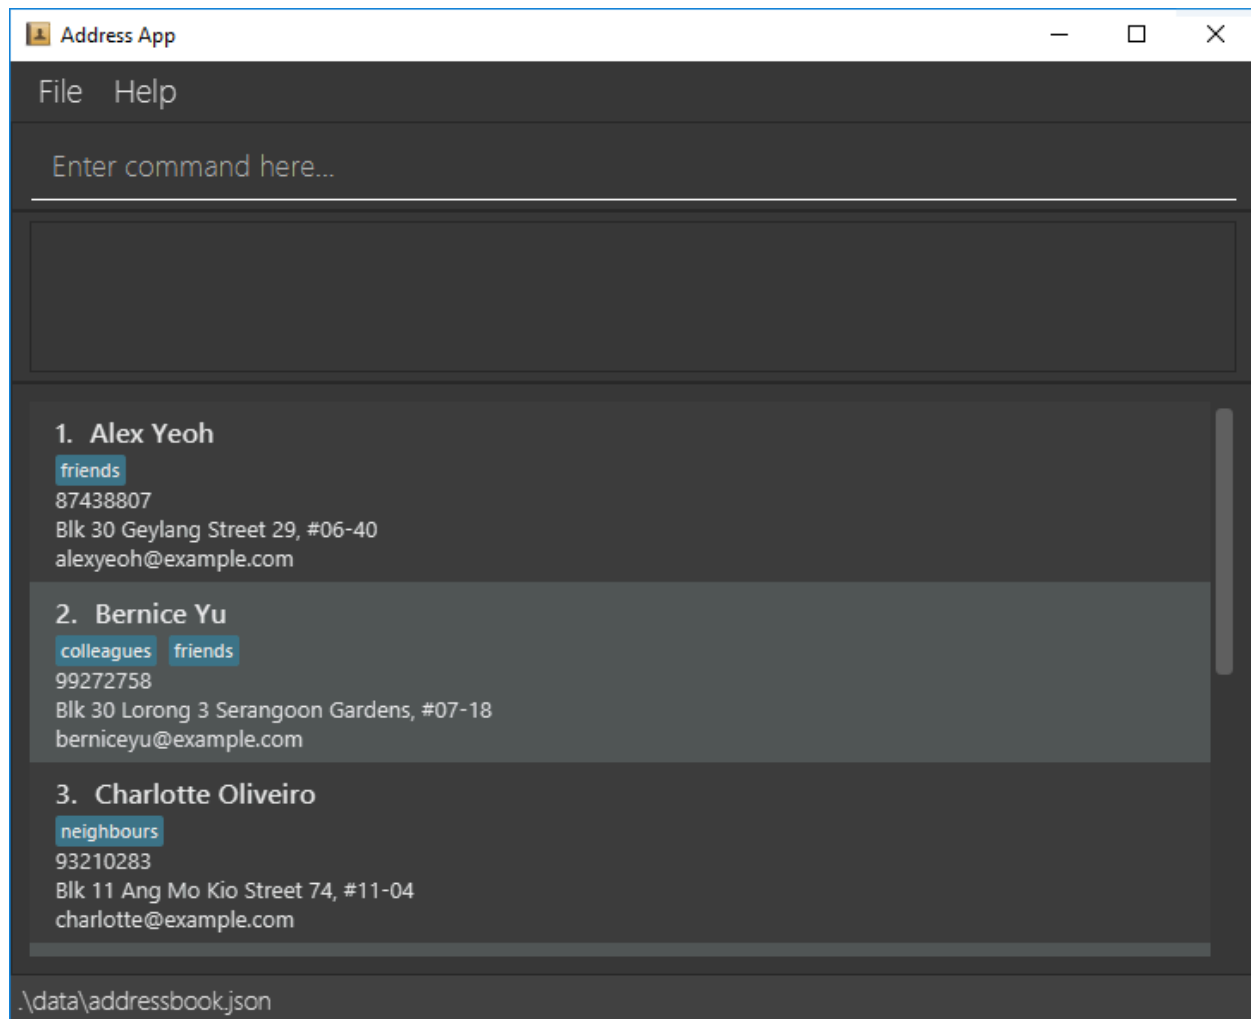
Address App

File Help

Enter command here...

1. Alex Yeoh
friends
87438807
Blk 30 Geylang Street 29, #06-40
alexyeoh@example.com

2. Bernice Yu
colleagues friends
99272758
Blk 30 Lorong 3 Serangoon Gardens, #07-18
berniceyu@example.com

3. Charlotte Oliveiro
neighbours
93210283
Blk 11 Ang Mo Kio Street 74, #11-04
charlotte@example.com

.\data\addressbook.json